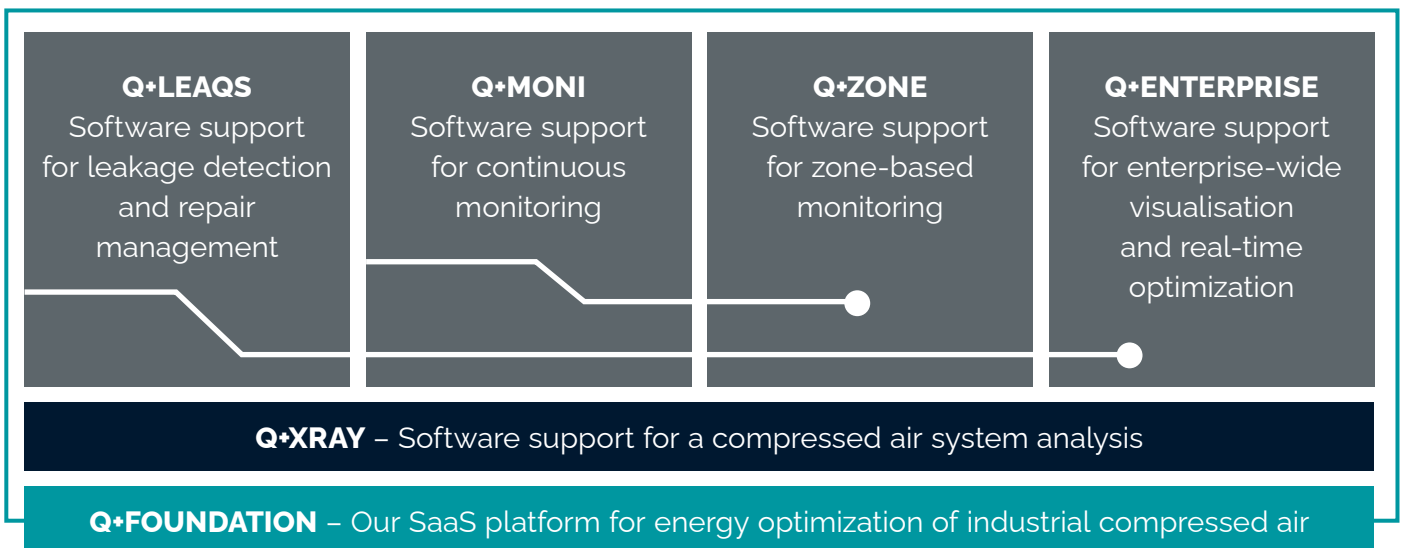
Q+LEAQS
Software support for leakage detection and repair management

Q+MONI
Software support for continuous monitoring

Q+ZONE
Software support for zone-based monitoring

Q+ENTERPRISE
Software support for enterprise-wide visualisation and real-time optimization

Q+XRAY – Software support for a compressed air system analysis

Q+FOUNDATION – Our SaaS platform for energy optimization of industrial compressed air